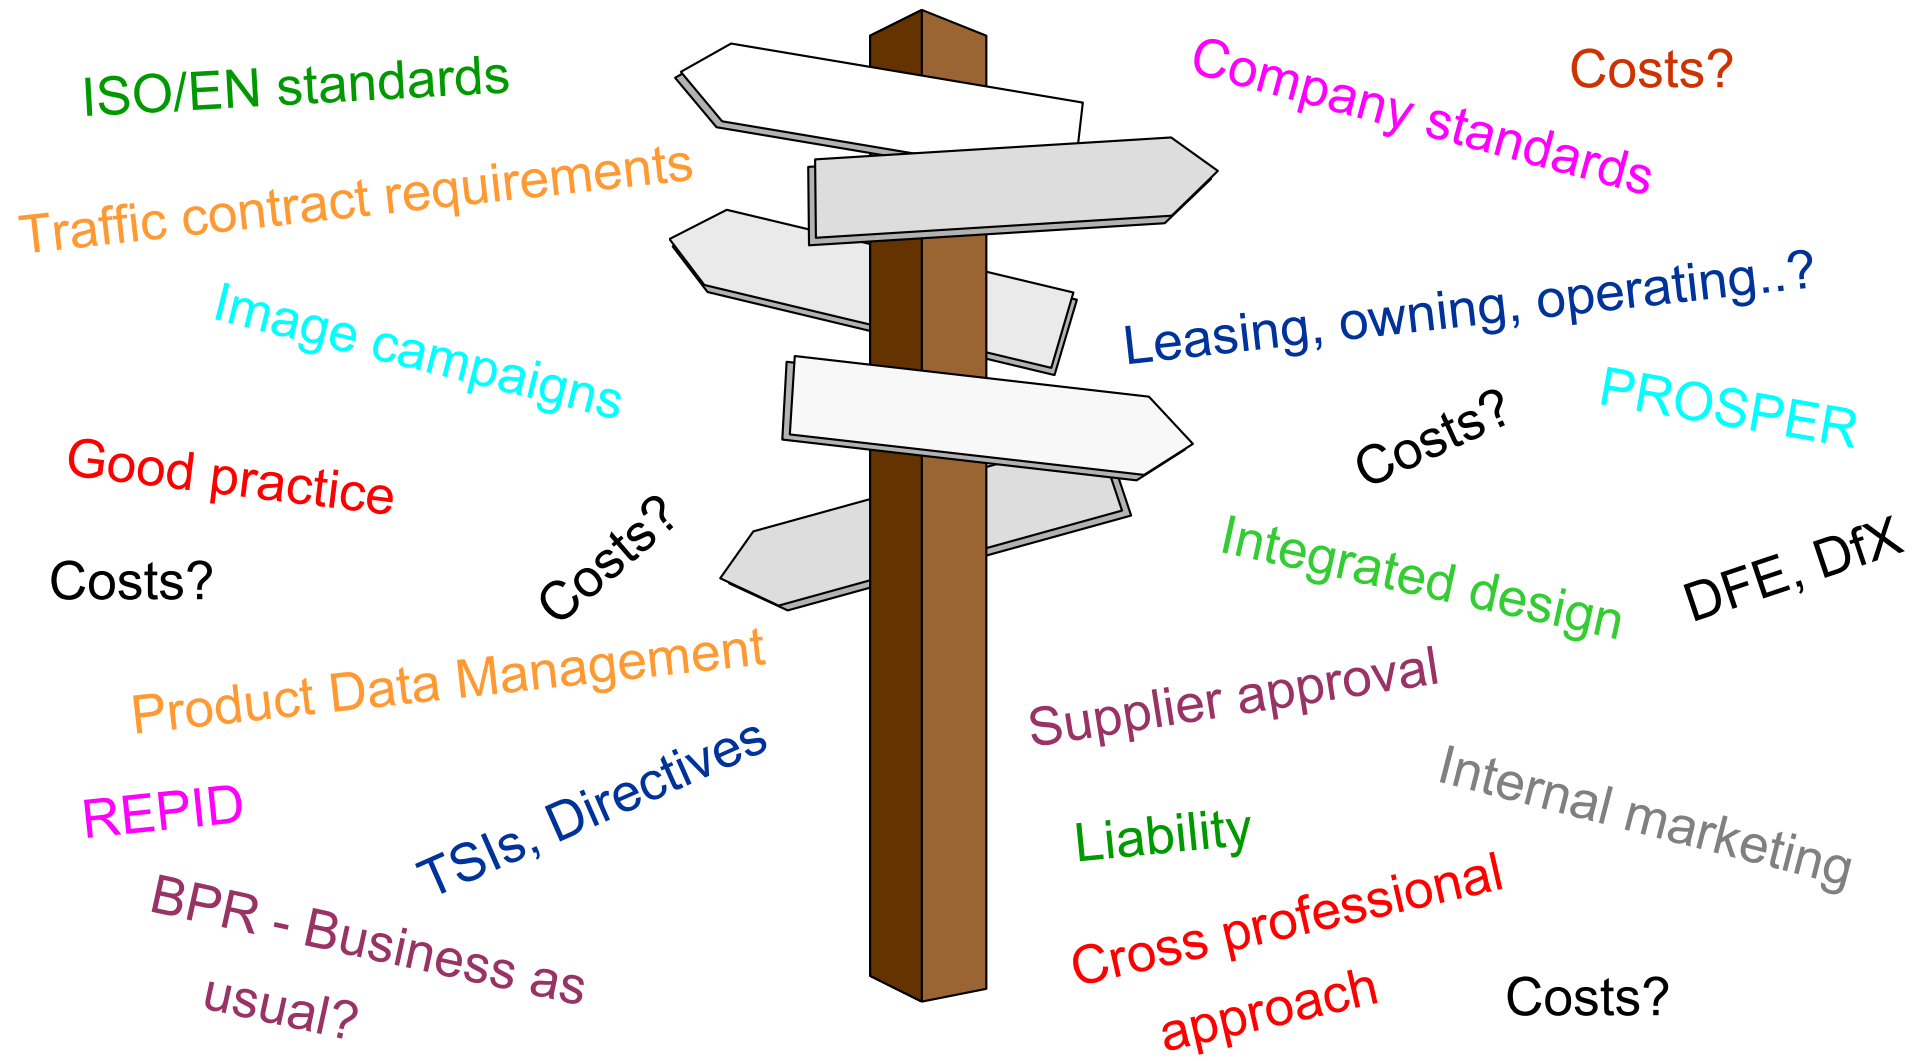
ISO/EN standards

Company standards

Costs?

Traffic contract requirements

Image campaigns

Leasing, owning, operating..?

PROSPER

Costs?

Good practice

Costs?

Costs?

Integrated design

DFE, DfX

Product Data Management

Supplier approval

REPID

TSIs, Directives

Internal marketing

Liability

BPR - Business as usual?

Cross professional approach

Costs?